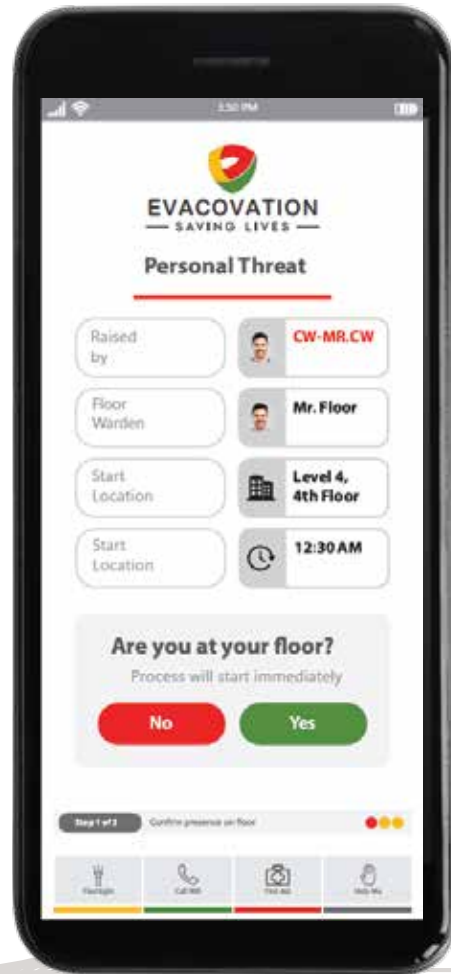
3:50 PM

EVACOVATION
— SAVING LIVES —

Personal Threat

Raised by | CW-MR.CW

Floor Warden | Mr. Floor

Start Location | Level 4, 4th Floor

Start Location | 12:30 AM

Are you at your floor?
Process will start immediately

No Yes

Step 1 of 3 Confirm presence on floor

Flashlight Call 911 First Aid Help Me